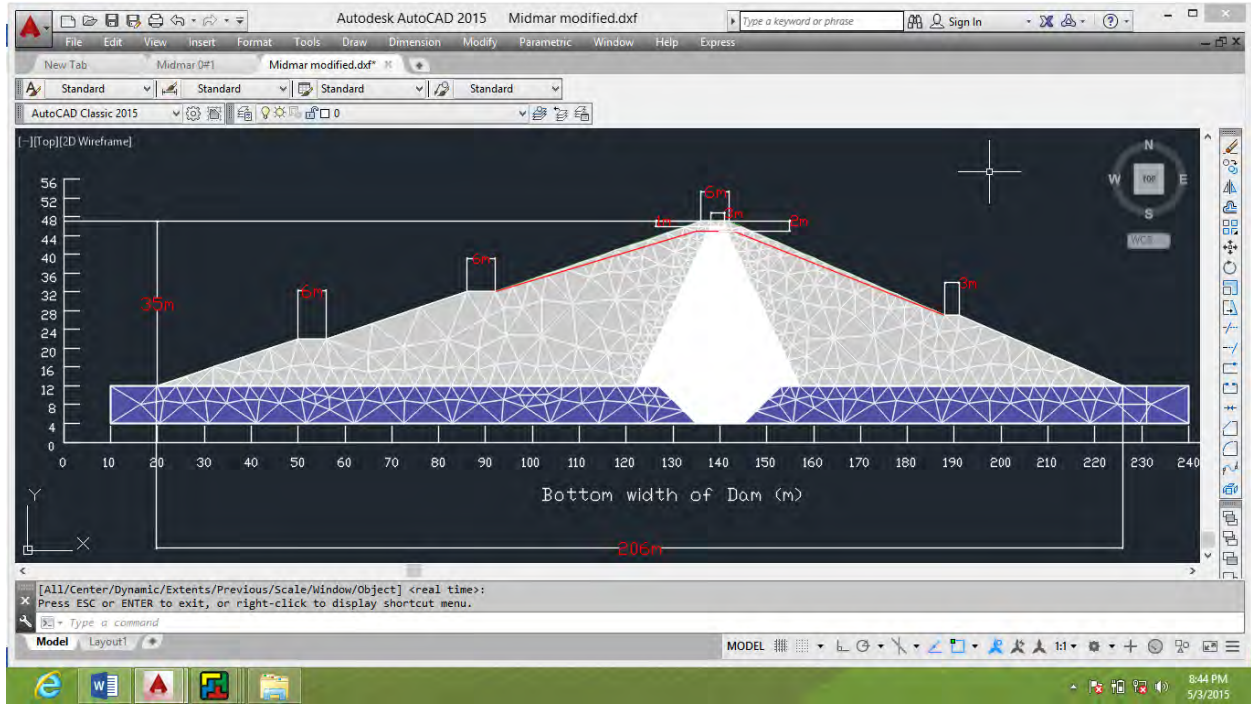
Autodesk AutoCAD 2015 Midmar modified.dxf

Type a keyword or phrase

Sign In

File Edit View Insert Format Tools Draw Dimension Modify Parametric Window Help Express

New Tab Midmar 0#1 Midmar modified.dxf*

Standard Standard Standard Standard

AutoCAD Classic 2015

0

[–][Top][2D Wireframe]

N
W TOP E
S
WCS

56
52
48
44
40
36
32
28
24
20
16
12
8
4
0

6m
1m
3m
3m
6m
6m
3m
35m

0 10 20 30 40 50 60 70 80 90 100 110 120 130 140 150 160 170 180 190 200 210 220 230 240

Bottom width of Dam (m)

206m

Y
X

[All/Center/Dynamic/Extents/Previous/Scale/Window/Object] <real time>:
Press ESC or ENTER to exit, or right-click to display shortcut menu.

Type a command

Model Layout1

MODEL 1:1

8:44 PM
5/3/2015